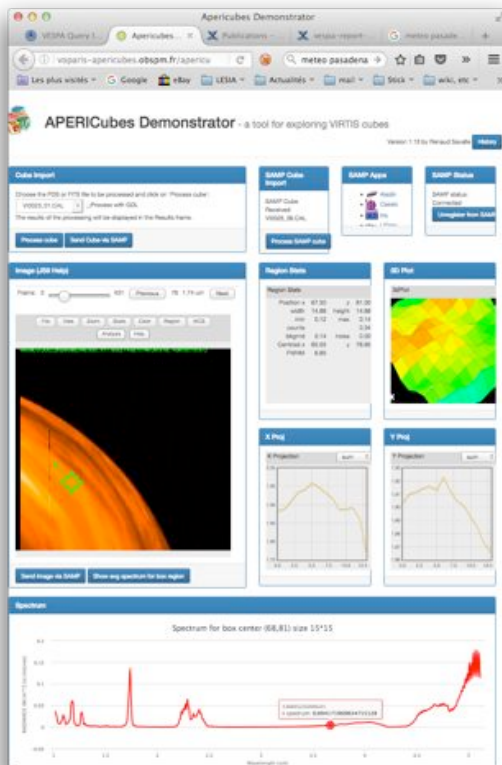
Apericubes Demonstrator

VESPA Query I... Apericubes ... Publications - ... vespa report ... meteo pasade...

voparis-apericubes.obspm.fr/apericu meteo pasadena

Les plus visités Google eBay LESIA Actualités mail Stick wiki, etc

APERICubes Demonstrator - a tool for exploring VIRTIS cubes

Version 1.18 by Renaud Savalle History

Cube Import

Choose the PDS or FITS file to be processed and click on 'Process cube':

VI0505_01.CAL Process with GDL

The results of the processing will be displayed in the Results frame.

Process cube Send Cube via SAMP

SAMP Cube Import

SAMP Cube Received: VI0505_09.CAL

Process SAMP cube

SAMP Apps

Aladin Cassis Ds

SAMP Status

SAMP status: Connected

Unregister from SAMP

Image (JS9 Help)

Frame: 0 Previous Next

File View Zoom Scale Color Region WCS Analysis Help

Region Stats

Region Stats

3D Plot

3dPlot

X Proj

X Projection sum

Y Proj

Y Projection sum

Send Image via SAMP Show avg spectrum for box region

Spectrum

Spectrum for box center (68,81) size 15*15

Wavelength (um)